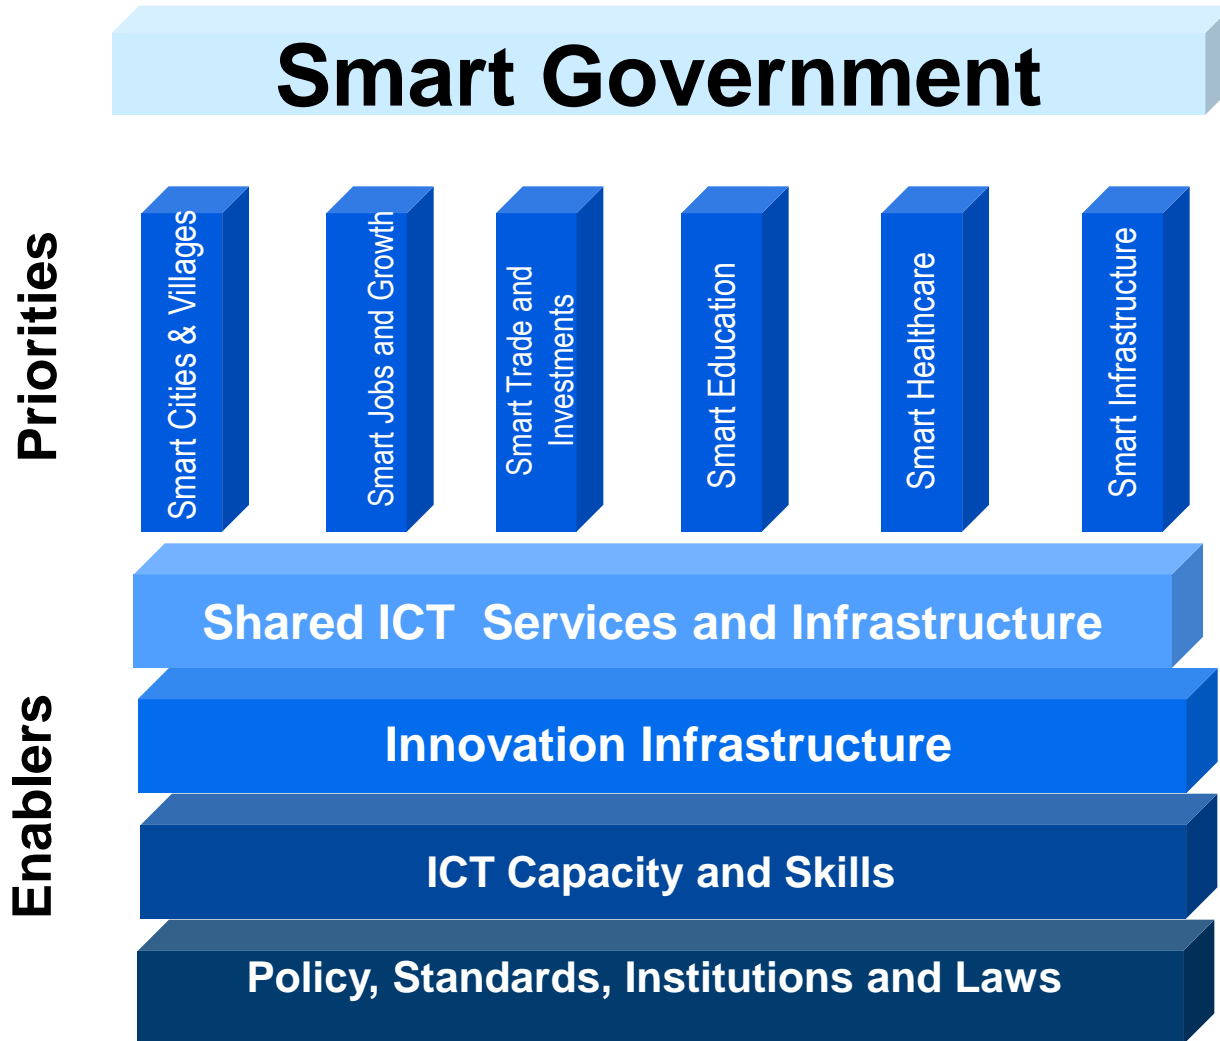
Smart Government

Priorities

Smart Cities & Villages

Smart Jobs and Growth

Smart Trade and Investments

Smart Education

Smart Healthcare

Smart Infrastructure

Enablers

Shared ICT Services and Infrastructure

Innovation Infrastructure

ICT Capacity and Skills

Policy, Standards, Institutions and Laws